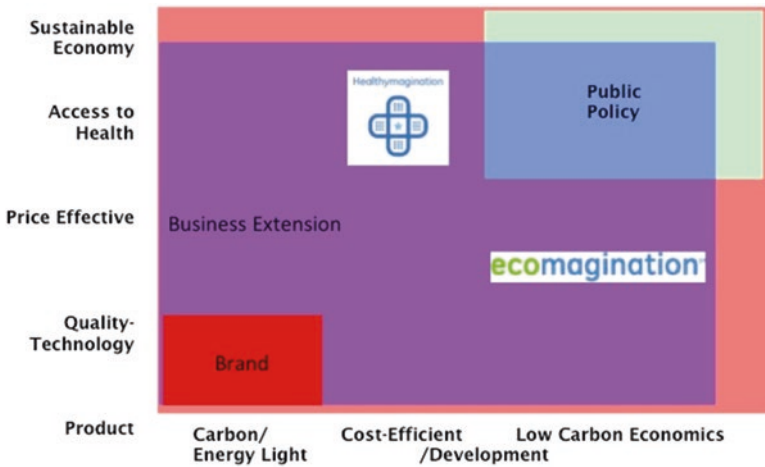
Sustainable Economy

Access to Health

Price Effective

Quality-Technology

Product

Healthymagination

Public Policy

Business Extension

ecomagination

Brand

Carbon/ Energy Light

Cost-Efficient /Development

Low Carbon Economics